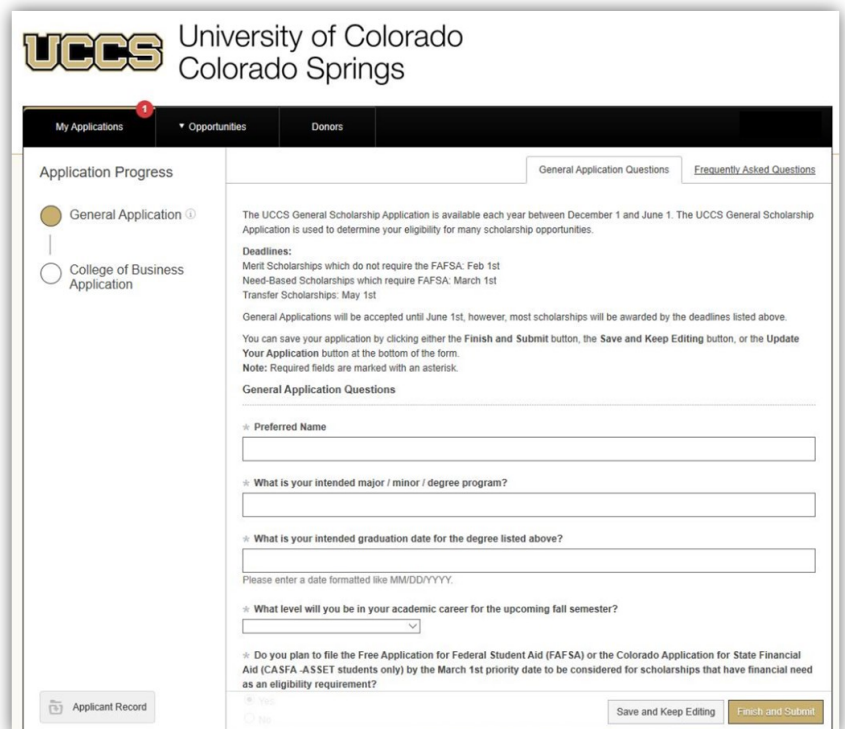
UCCS University of Colorado Colorado Springs

My Applications 1 ▾ Opportunities Donors

Application Progress

General Application ⓘ

College of Business Application

Applicant Record

General Application Questions Frequently Asked Questions

The UCCS General Scholarship Application is available each year between December 1 and June 1. The UCCS General Scholarship Application is used to determine your eligibility for many scholarship opportunities.

Deadlines:
Merit Scholarships which do not require the FAFSA: Feb 1st
Need-Based Scholarships which require FAFSA: March 1st
Transfer Scholarships: May 1st

General Applications will be accepted until June 1st, however, most scholarships will be awarded by the deadlines listed above.

You can save your application by clicking either the **Finish and Submit** button, the **Save and Keep Editing** button, or the **Update Your Application** button at the bottom of the form.
**Note:** Required fields are marked with an asterisk.

General Application Questions

* Preferred Name

* What is your intended major / minor / degree program?

* What is your intended graduation date for the degree listed above?

Please enter a date formatted like MM/DD/YYYY.

* What level will you be in your academic career for the upcoming fall semester?

* Do you plan to file the Free Application for Federal Student Aid (FAFSA) or the Colorado Application for State Financial Aid (CASFA -ASSET students only) by the March 1st priority date to be considered for scholarships that have financial need as an eligibility requirement?

Yes
No

Save and Keep Editing Finish and Submit